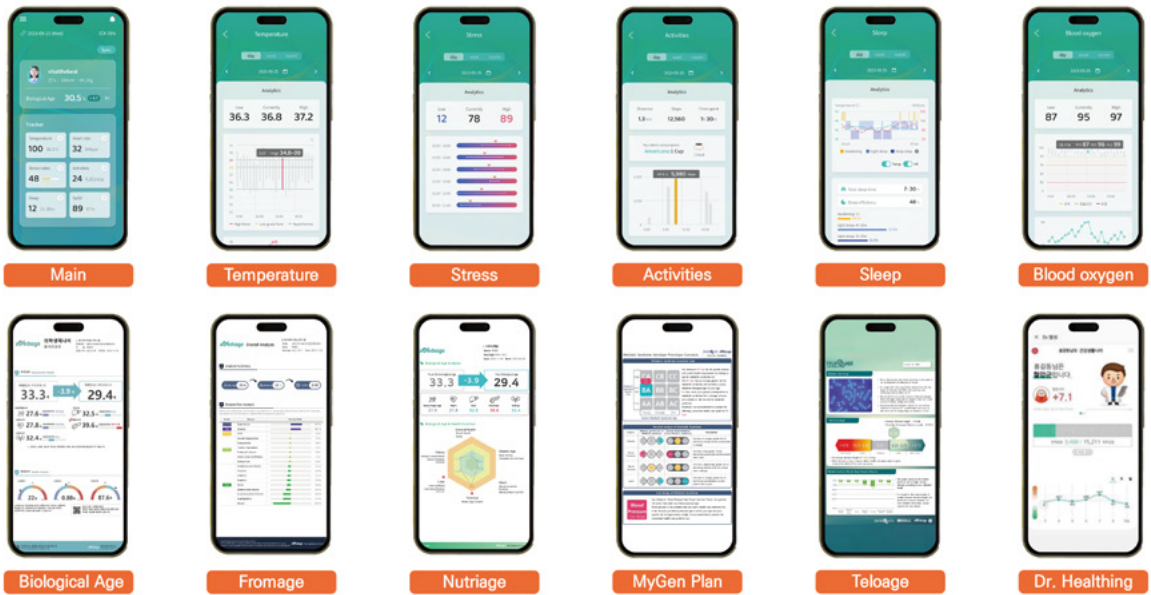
Main

Temperature

Stress

Activities

Sleep

Blood oxygen

Biological Age

Fromage

Nutriage

MyGen Plan

Teloage

Dr. Healthing

Biological Age 30.5

Temperature 100
Heart rate 32
Blood oxygen 48
Activities 24
Sleep 12
Stress 89

Temperature
Analytics
Low 36.3
Currently 36.8
High 37.2

Stress
Analytics
Low 12
Currently 78
High 89

Activities
Analytics

Sleep
Analytics

Blood oxygen
Analytics
Low 87
Currently 95
High 97

33.3
-3.9
29.4

33.3
-3.9
29.4

+7.1